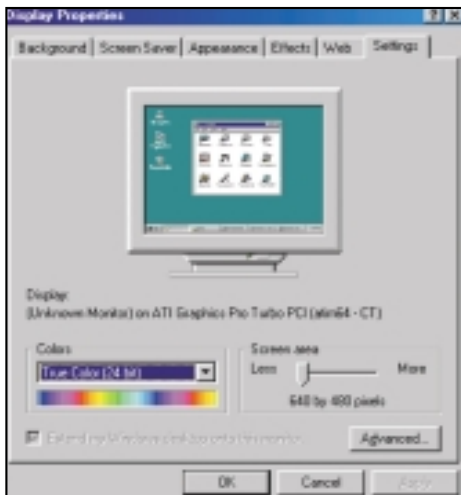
Display Properties

?|X

Background | Screen Saver | Appearance | Effects | Web | Settings

Display:
(Unknown Monitor) on ATI Graphics Pro Turbo PCI (atim64 - CT)

Colors
True Color (24 bit)

Screen area
Less
More
640 by 480 pixels

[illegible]

Advanced...

OK
Cancel
Apply